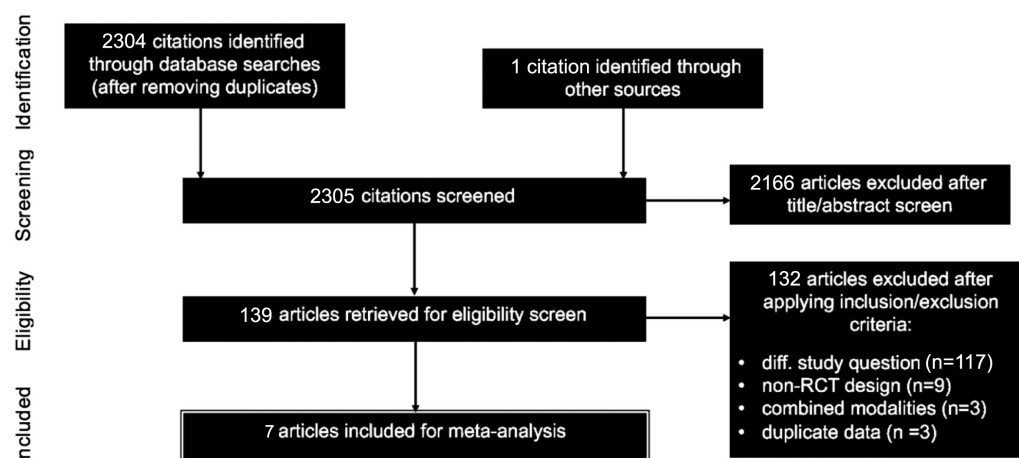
Identification

2304 citations identified through database searches (after removing duplicates)

1 citation identified through other sources

Screening

2305 citations screened

2166 articles excluded after title/abstract screen

Eligibility

139 articles retrieved for eligibility screen

132 articles excluded after applying inclusion/exclusion criteria:

- diff. study question (n=117)
- non-RCT design (n=9)
- combined modalities (n=3)
- duplicate data (n =3)

Included

7 articles included for meta-analysis